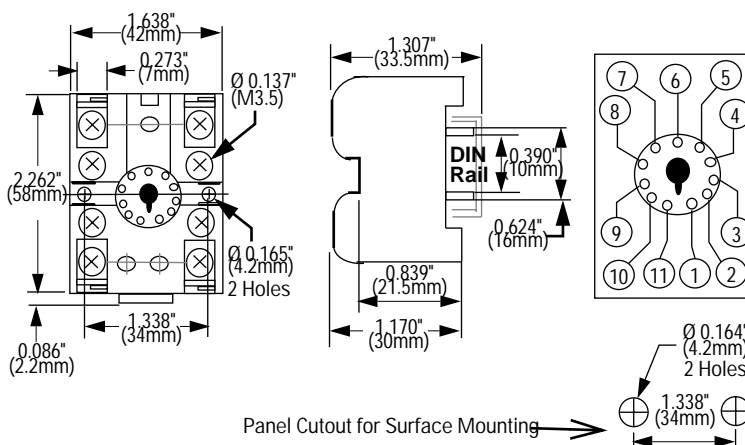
1.638"
(42mm)
0.273"
(7mm)
Ø 0.137"
(M3.5)
2.262"
(58mm)
Ø 0.165"
(4.2mm)
2 Holes
1.338"
(34mm)
0.086"
(2.2mm)
1.307"
(33.5mm)
DIN
Rail
0.390"
(10mm)
0.624"
(16mm)
0.839"
(21.5mm)
1.170"
(30mm)
7
6
5
8
4
9
3
10
11
1
2
Ø 0.164"
(4.2mm)
2 Holes
1.338"
(34mm)
Panel Cutout for Surface Mounting